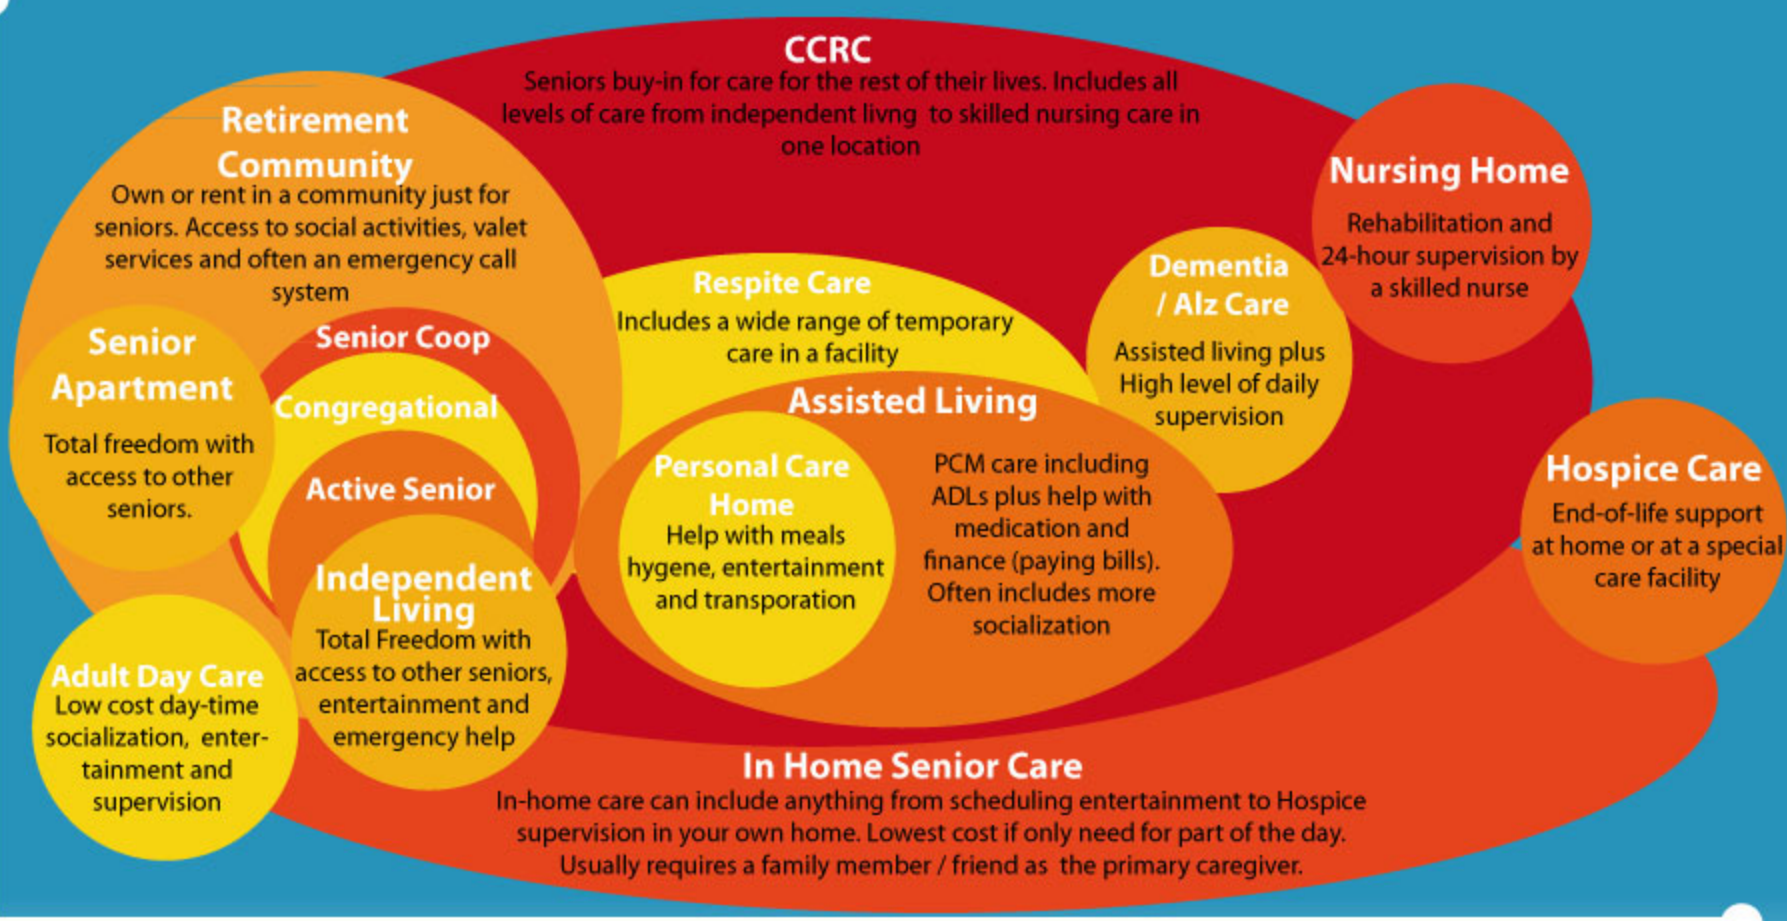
CCRC
Seniors buy-in for care for the rest of their lives. Includes all levels of care from independent livng to skilled nursing care in one location

Retirement Community
Own or rent in a community just for seniors. Access to social activities, valet services and often an emergency call system

Nursing Home
Rehabilitation and 24-hour supervision by a skilled nurse

Senior Apartment
Total freedom with access to other seniors.

Senior Coop

Congregational

Active Senior

Independent Living
Total Freedom with access to other seniors, entertainment and emergency help

Respite Care
Includes a wide range of temporary care in a facility

Dementia / Alz Care
Assisted living plus High level of daily supervision

Assisted Living

Personal Care Home
Help with meals hygene, entertainment and transporation

PCM care including ADLs plus help with medication and finance (paying bills). Often includes more socialization

Hospice Care
End-of-life support at home or at a special care facility

Adult Day Care
Low cost day-time socialization, entertainment and supervision

In Home Senior Care
In-home care can include anything from scheduling entertainment to Hospice supervision in your own home. Lowest cost if only need for part of the day. Usually requires a family member / friend as the primary caregiver.